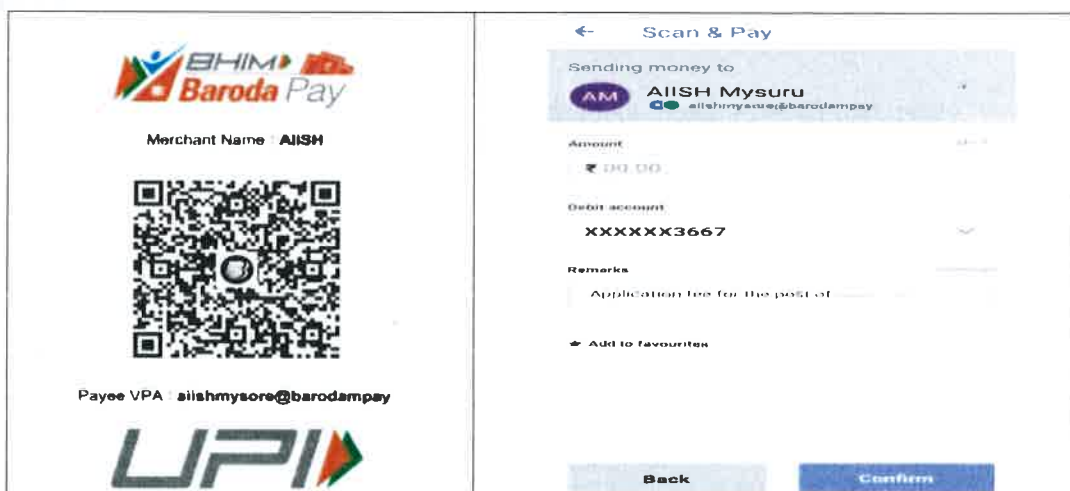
BHIM Baroda Pay

Merchant Name : AIISH

Payee VPA : aiishmysore@barodampay

UPI

← Scan & Pay

Sending money to

AM AIISH Mysuru
aiishmysore@barodampay

Amount
₹ 00.00

Debit account
XXXXXX3667

Remarks
Application fee for the post of

Add to favourites

Back Confirm